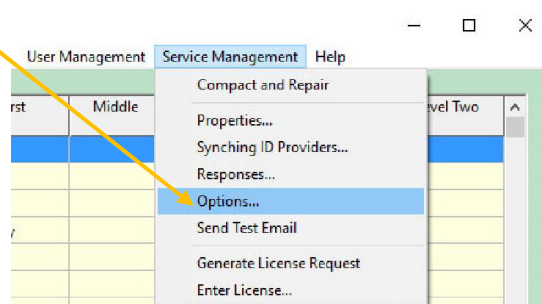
User Management Service Management Help

rst Middle

Compact and Repair

Properties...
Synching ID Providers...
Responses...
Options...
Send Test Email

Generate License Request
Enter License...

vel Two

y